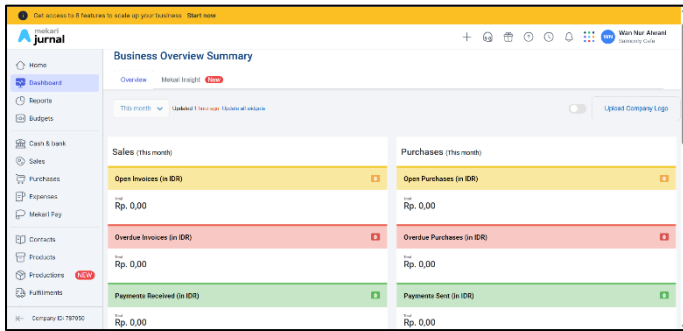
Get access to 8 features to scale up your business Start now

mekari jurnal

WN Wan Nur Alwani
Samsonity Cafe

Home
Dashboard
Reports
Budgets
Cash & bank
Sales
Purchases
Expenses
Mekari Pay
Contacts
Products
Productions NEW
Fulfillments
Company ID: 787950

Business Overview Summary

Overview Mekari Insight New

This month Updated 1 hour ago Update all widgets

Upload Company Logo

Sales (This month)

Open Invoices (in IDR)
Total
Rp. 0,00

Overdue Invoices (in IDR)
Total
Rp. 0,00

Payments Received (in IDR)
Total
Rp. 0,00

Purchases (This month)

Open Purchases (in IDR)
Total
Rp. 0,00

Overdue Purchases (in IDR)
Total
Rp. 0,00

Payments Sent (in IDR)
Total
Rp. 0,00